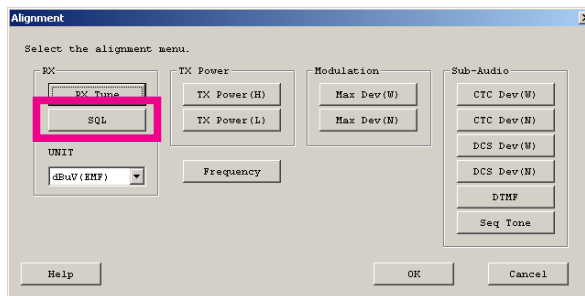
Alignment

Select the alignment menu.

RX
RX Tune
SQL
UNIT
dBuV(EMF)

TX Power
TX Power(H)
TX Power(L)

Frequency

Modulation
Max Dev(W)
Max Dev(N)

Sub-Audio
CTC Dev(W)
CTC Dev(N)
DCS Dev(W)
DCS Dev(N)
DTMF
Seq Tone

Help
OK
Cancel